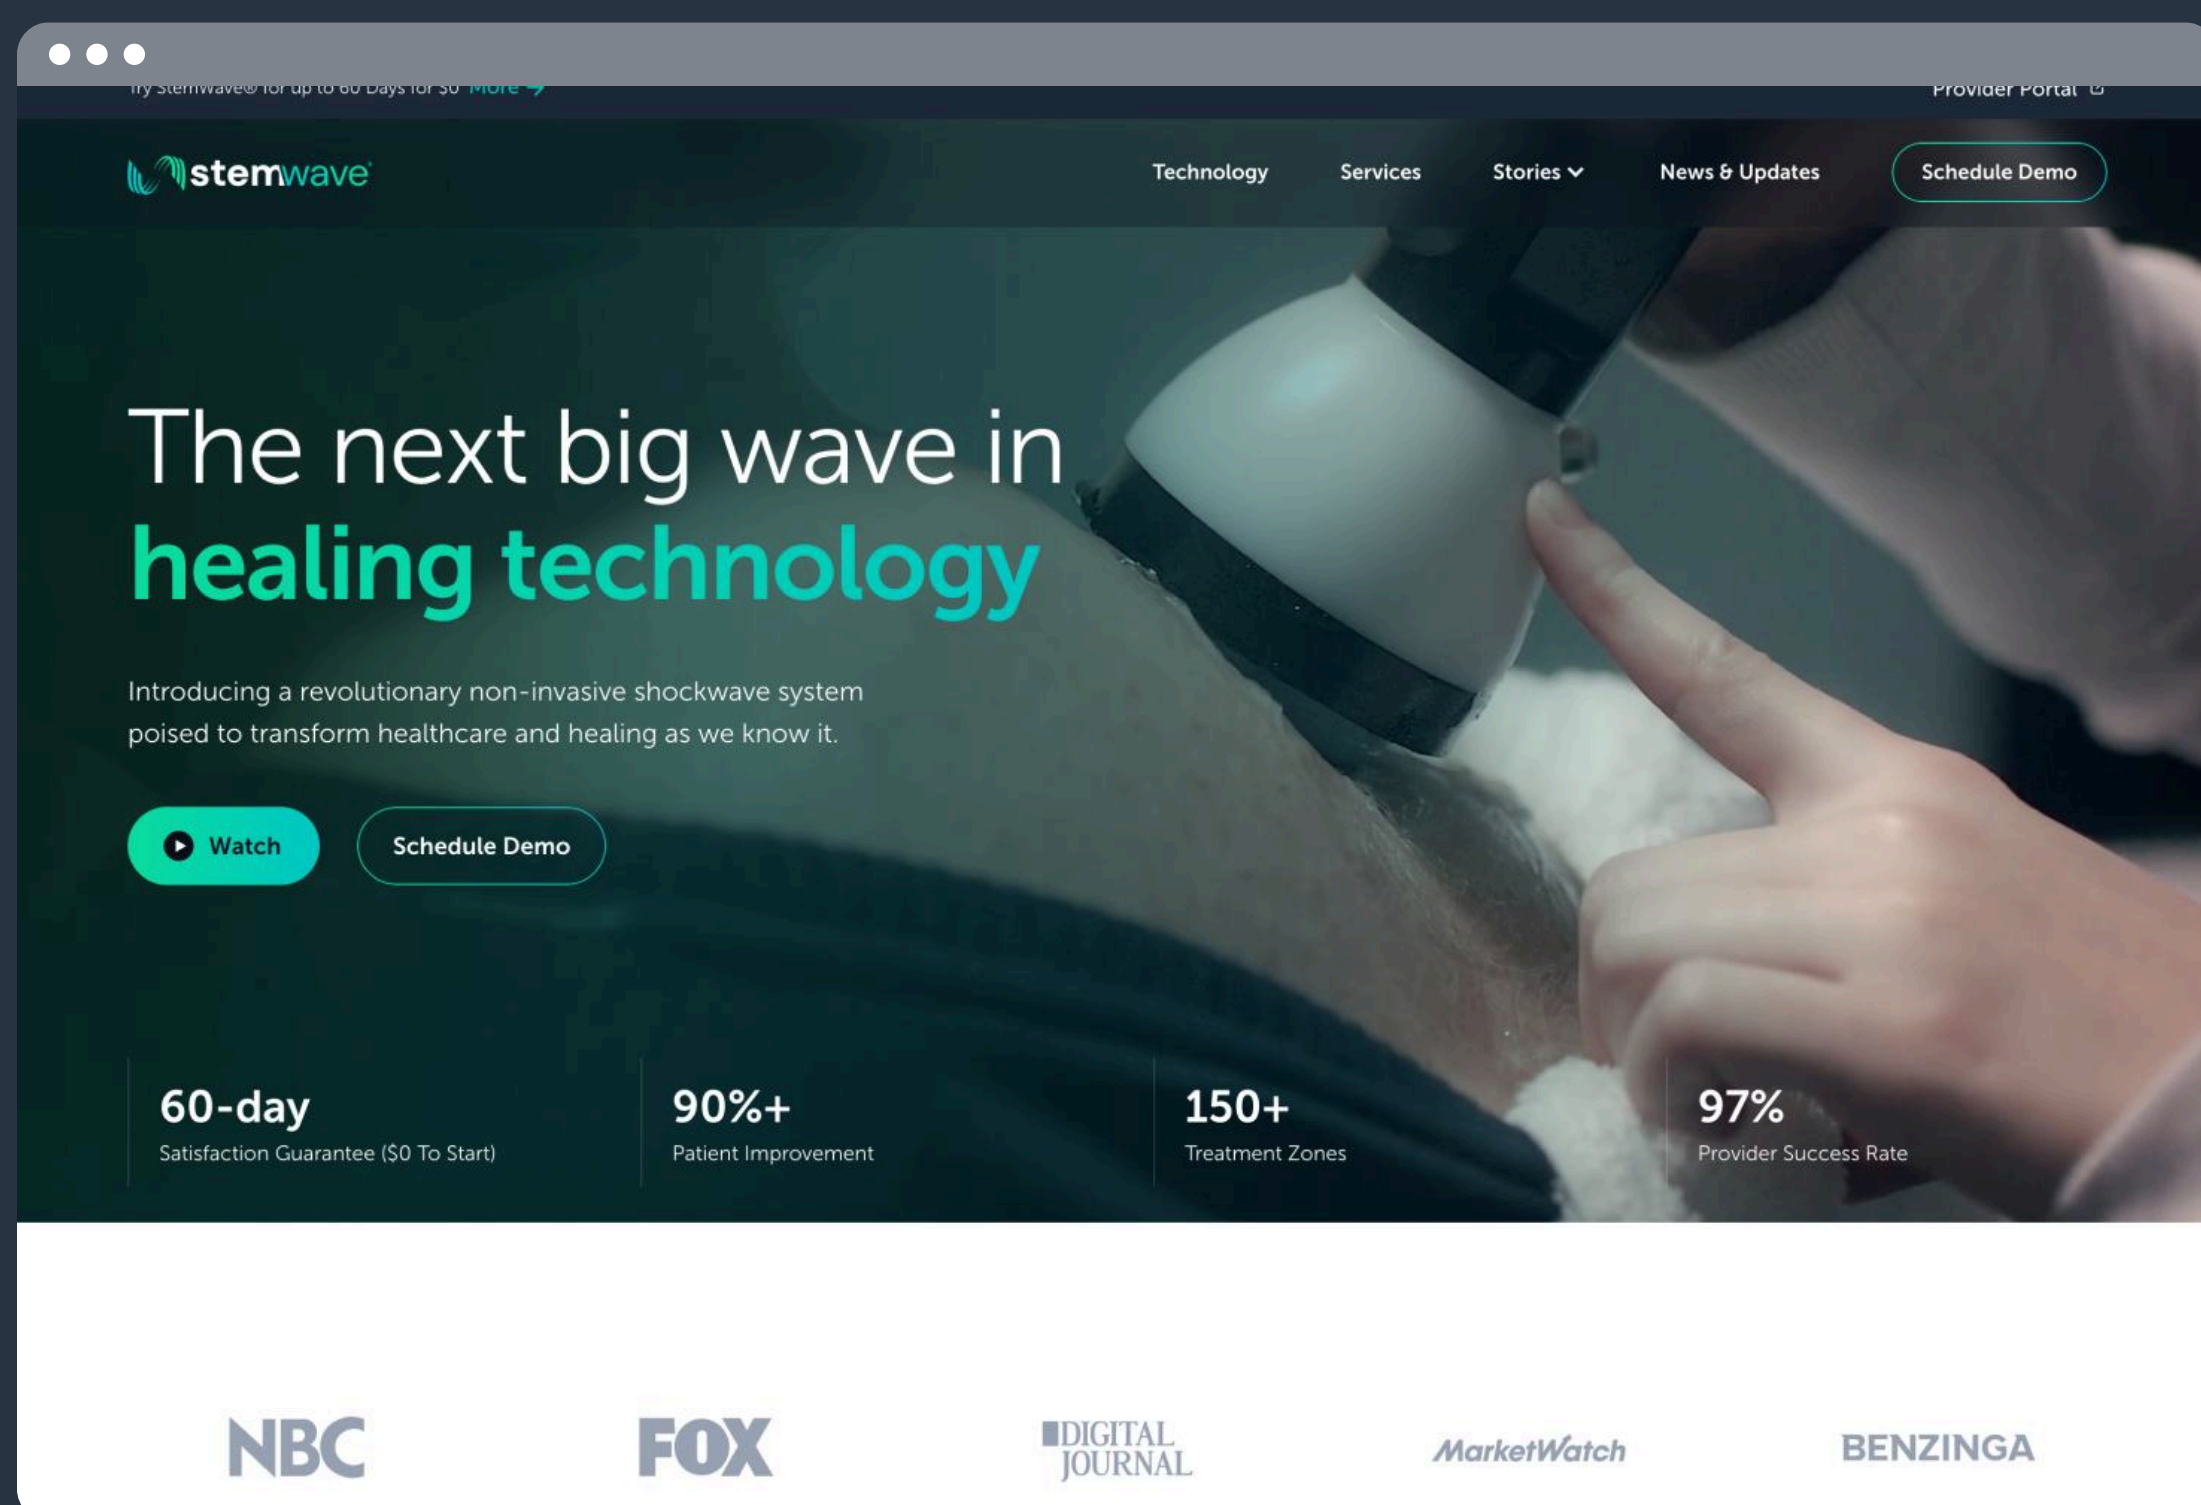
Try Stemwave® for up to 60 Days for $0 More →

Provider Portal

stemwave

Technology Services Stories News & Updates Schedule Demo

The next big wave in
healing technology

Introducing a revolutionary non-invasive shockwave system poised to transform healthcare and healing as we know it.

Watch

Schedule Demo

60-day
Satisfaction Guarantee ($0 To Start)

90%+
Patient Improvement

150+
Treatment Zones

97%
Provider Success Rate

NBC FOX DIGITAL JOURNAL MarketWatch BENZINGA